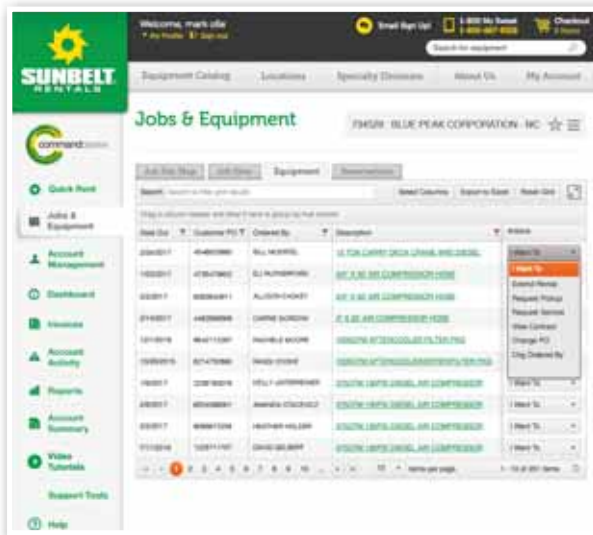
SUNBELT RENTALS

Welcome, mark olle

Email Sign Up!

Checkout

Search for equipment

Equipment Catalog

Locations

Specialty Divisions

About Us

My Account

command

Quick Rent

Jobs & Equipment

Account Management

Dashboard

Invoices

Account Activity

Reports

Account Summary

Video Tutorials

Support Tools

Help

Jobs & Equipment

734528 BLUE PEAK CORPORATION - NC

Job Site Map

Job Sites

Equipment

Reservations

Search

Select Columns

Export to Excel

Reset Grid

| Date Out | Customer PO | Ordered By | Description | Actions |
|---|---|---|---|---|
| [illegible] | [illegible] | BILL MORRIS | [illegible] | I Want To |
| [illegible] | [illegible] | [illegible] | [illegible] COMPRESSOR HOSE | I Want To |
| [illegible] | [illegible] | ALLISON CHOKEY | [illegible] COMPRESSOR HOSE | Extend Rental |
| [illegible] | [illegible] | CARRIE GORDON | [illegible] COMPRESSOR HOSE | Request Pickup |
| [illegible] | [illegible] | RACHELE MOORE | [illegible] | Request Service |
| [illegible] | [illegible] | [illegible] | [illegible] | View Contract |
| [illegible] | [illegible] | HOLLY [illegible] | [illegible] DIESEL AIR COMPRESSOR | Change PO |
| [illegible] | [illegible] | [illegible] | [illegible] DIESEL AIR COMPRESSOR | Chg Ordered By |
| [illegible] | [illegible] | HEATHER HOLDER | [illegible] DIESEL AIR COMPRESSOR | I Want To |
| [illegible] | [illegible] | DAVID GILBERT | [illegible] DIESEL AIR COMPRESSOR | I Want To |

1 2 3 4 5 6 7 8 9 10 ... 10 items per page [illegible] items